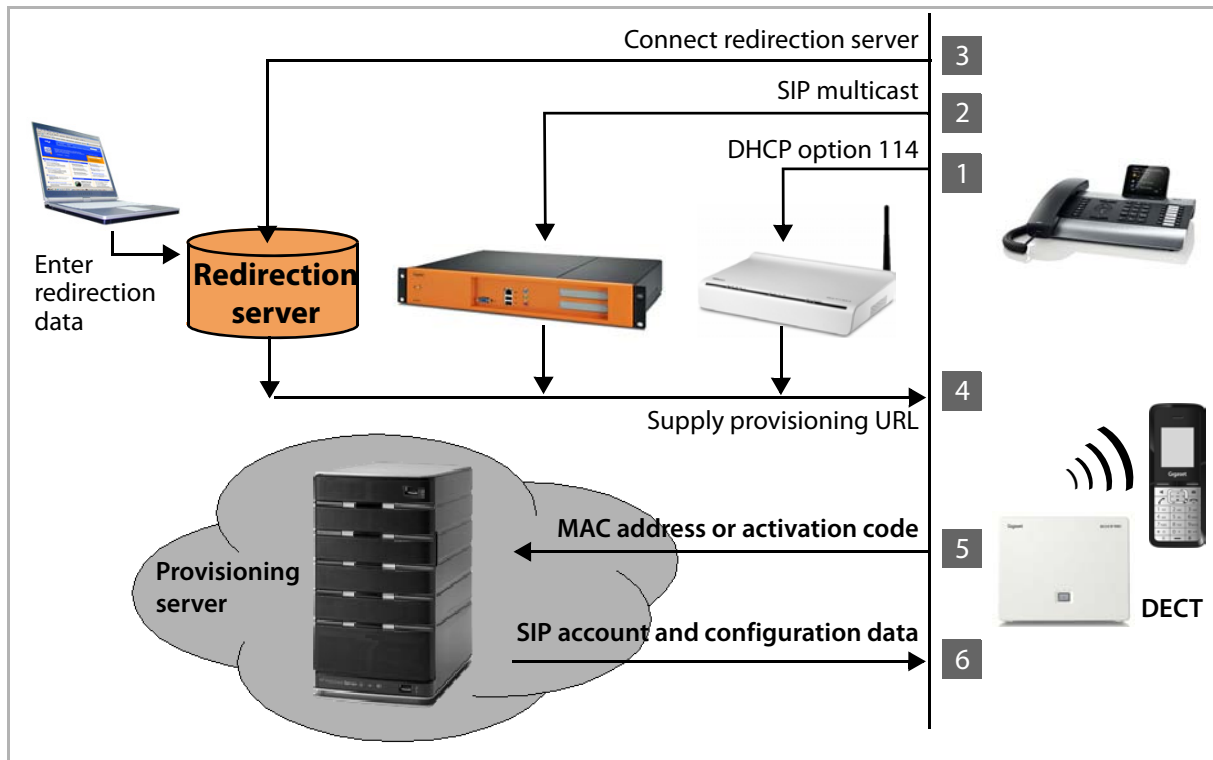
Connect redirection server
3
SIP multicast
2
DHCP option 114
1
Enter redirection data
Redirection server
4
Supply provisioning URL
MAC address or activation code
5
Provisioning server
SIP account and configuration data
6
DECT